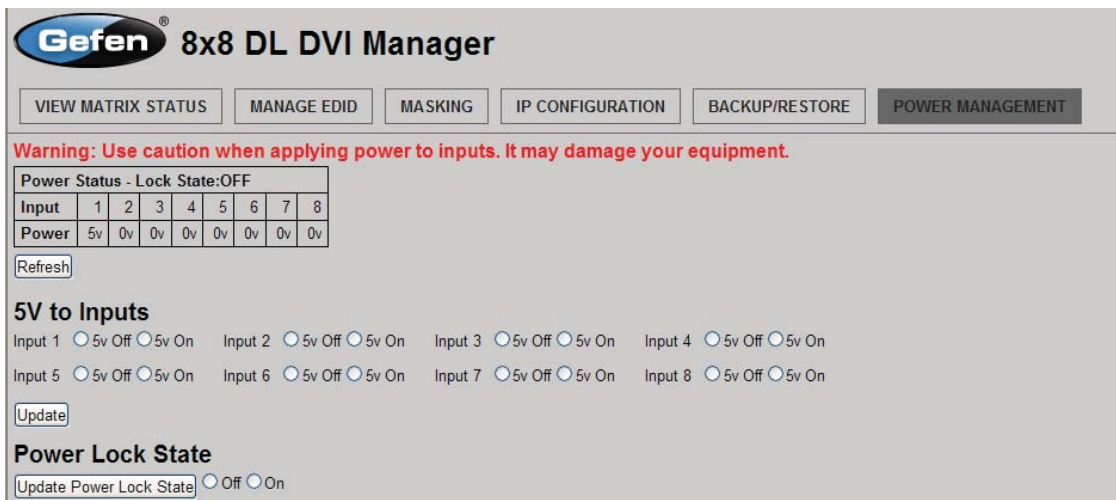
Gefen® 8x8 DL DVI Manager

VIEW MATRIX STATUS | MANAGE EDID | MASKING | IP CONFIGURATION | BACKUP/RESTORE | POWER MANAGEMENT

Warning: Use caution when applying power to inputs. It may damage your equipment.

| Power Status - Lock State:OFF | | | | | | | | |
|---|---|---|---|---|---|---|---|---|
| Input | 1 | 2 | 3 | 4 | 5 | 6 | 7 | 8 |
| Power | 5v | 0v | 0v | 0v | 0v | 0v | 0v | 0v |

Refresh

5V to Inputs

Input 1 5v Off 5v On Input 2 5v Off 5v On Input 3 5v Off 5v On Input 4 5v Off 5v On

Input 5 5v Off 5v On Input 6 5v Off 5v On Input 7 5v Off 5v On Input 8 5v Off 5v On

Update

Power Lock State

Update Power Lock State Off On